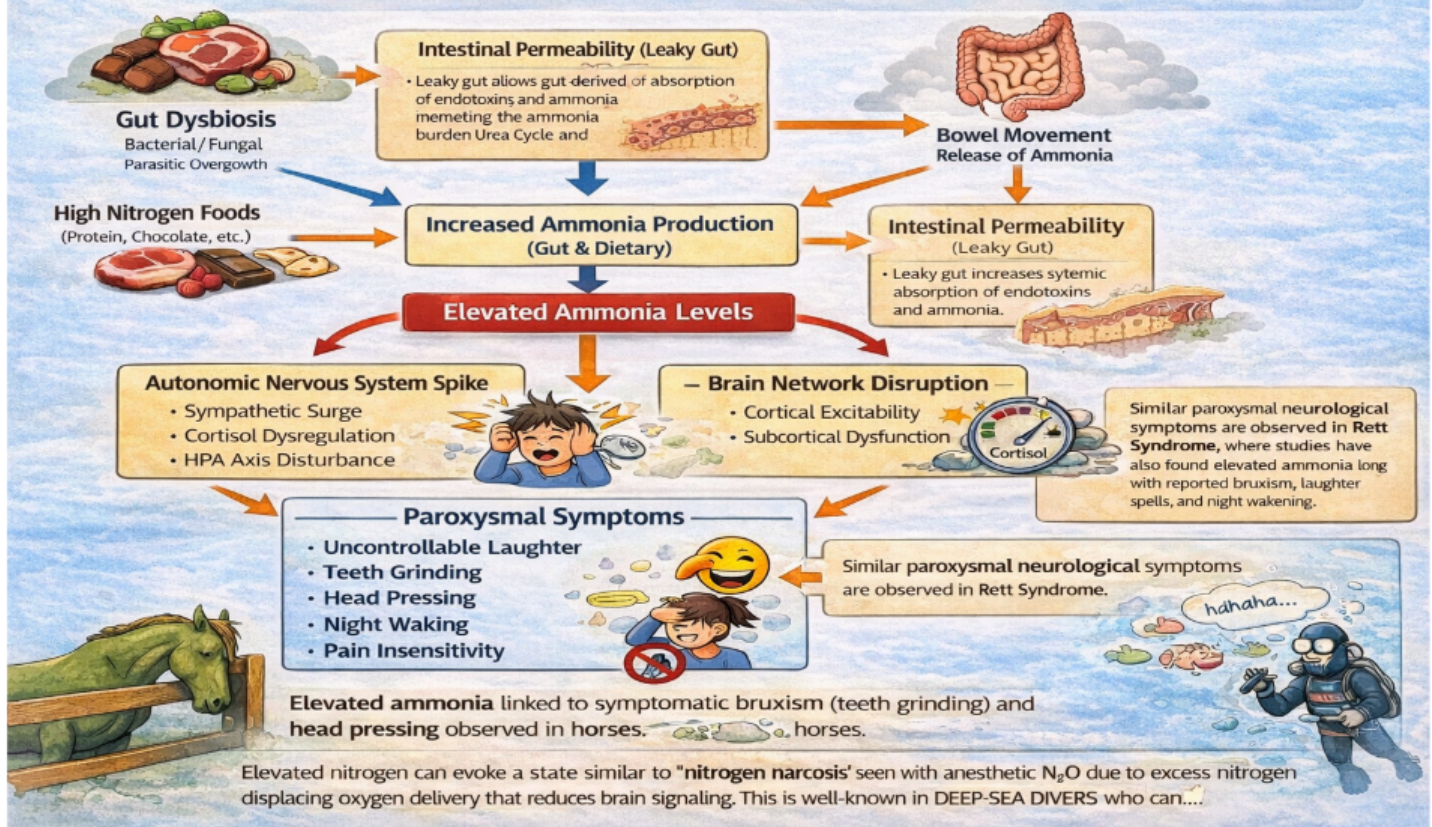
Intestinal Permeability (Leaky Gut)

• Leaky gut allows gut derived of absorption of endotoxins and ammonia memeting the ammonia burden Urea Cycle and

Gut Dysbiosis
Bacterial / Fungal
Parasitic Overgowth

Bowel Movement
Release of Ammonia

High Nitrogen Foods
(Protein, Chocolate, etc.)

Increased Ammonia Production
(Gut & Dietary)

Intestinal Permeability
(Leaky Gut)

• Leaky gut increases sytemic absorption of endotoxins and ammonia.

Elevated Ammonia Levels

Autonomic Nervous System Spike
• Sympathetic Surge
• Cortisol Dysregulation
• HPA Axis Disturbance

— Brain Network Disruption —
• Cortical Excitability
• Subcortical Dysfunction

Cortisol

Similar paroxysmal neurological symptoms are observed in Rett Syndrome, where studies have also found elevated ammonia long with reported bruxism, laughter spells, and night wakening.

Paroxysmal Symptoms
• Uncontrollable Laughter
• Teeth Grinding
• Head Pressing
• Night Waking
• Pain Insensitivity

Similar paroxysmal neurological symptoms are observed in Rett Syndrome.

hahaha...

Elevated ammonia linked to symptomatic bruxism (teeth grinding) and head pressing observed in horses. horses.

Elevated nitrogen can evoke a state similar to "nitrogen narcosis' seen with anesthetic $N_2O$ due to excess nitrogen displacing oxygen delivery that reduces brain signaling. This is well-known in DEEP-SEA DIVERS who can...